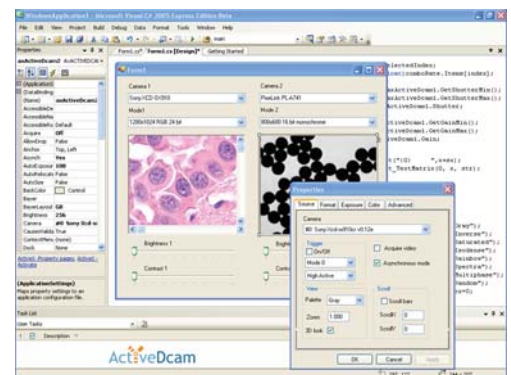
WindowsApplication1 - Microsoft Visual C# 2005 Express Edition Beta

File Edit View Project Build Debug Data Format Tools Window Help

Properties

axActiveDcam2 AxACTIVEDCA

(ApplicationSettings)
(DataBinding)
(Name) axActiveDcam2
AccessibleDe
AccessibleDe
AccessibleRo Default
Acquire Off
AllowDrop False
Anchor Top, Left
Asynch Yes
AutoExposur 100
AutoRefocus False
AutoSize False
BackColor Control
Bayer
BayerLayout GR
Brightness 256
Camera #0 Sony Xcd-sx
CausesValida True
ContextMenu (none)
Dock None

ActiveX Properties, ActiveX... Activate

(ApplicationSettings)
Maps property settings to an application configuration file.

Form1.cs* Form1.cs [Design]* Getting Started

Form1

Camera 1
Sony XCD-SX910
Mode1
1280x1024 RGB 24 bit

Camera 2
PixeLink PL-A741
Mode 2
1280x1024 16 bit monochrome

Brightness 1
Contrast 1

Properties

Source Format Exposure Color Advanced

Camera
#0 Sony Xcd-sx910cr v0.12e

Trigger
On/Off
Mode 0
High Active

Acquire video
Asynchronous mode

View
Palette Gray
Zoom 1.000
3D look

Scroll
Scroll bars
ScrollX 0
ScrollY 0

OK Cancel Apply

ectedIndex;
(comboBox.Items[index];

axActiveDcam1.GetShutterMin();
axActiveDcam1.GetShutterMax();
ActiveDcam1.Shutter;
iveDcam1.GetGainMin();
iveDcam1.GetGainMax();
iveDcam1.Gain;

t("{0} ",x+xx);
t_TextMatrix(0, x, str);

Gray");
Inverse");
Saturated");
(ateGauze");
Rainbow");
Spectra");
Multiphase");
andom");

Task List

User Tasks

Description

ActiveDcam